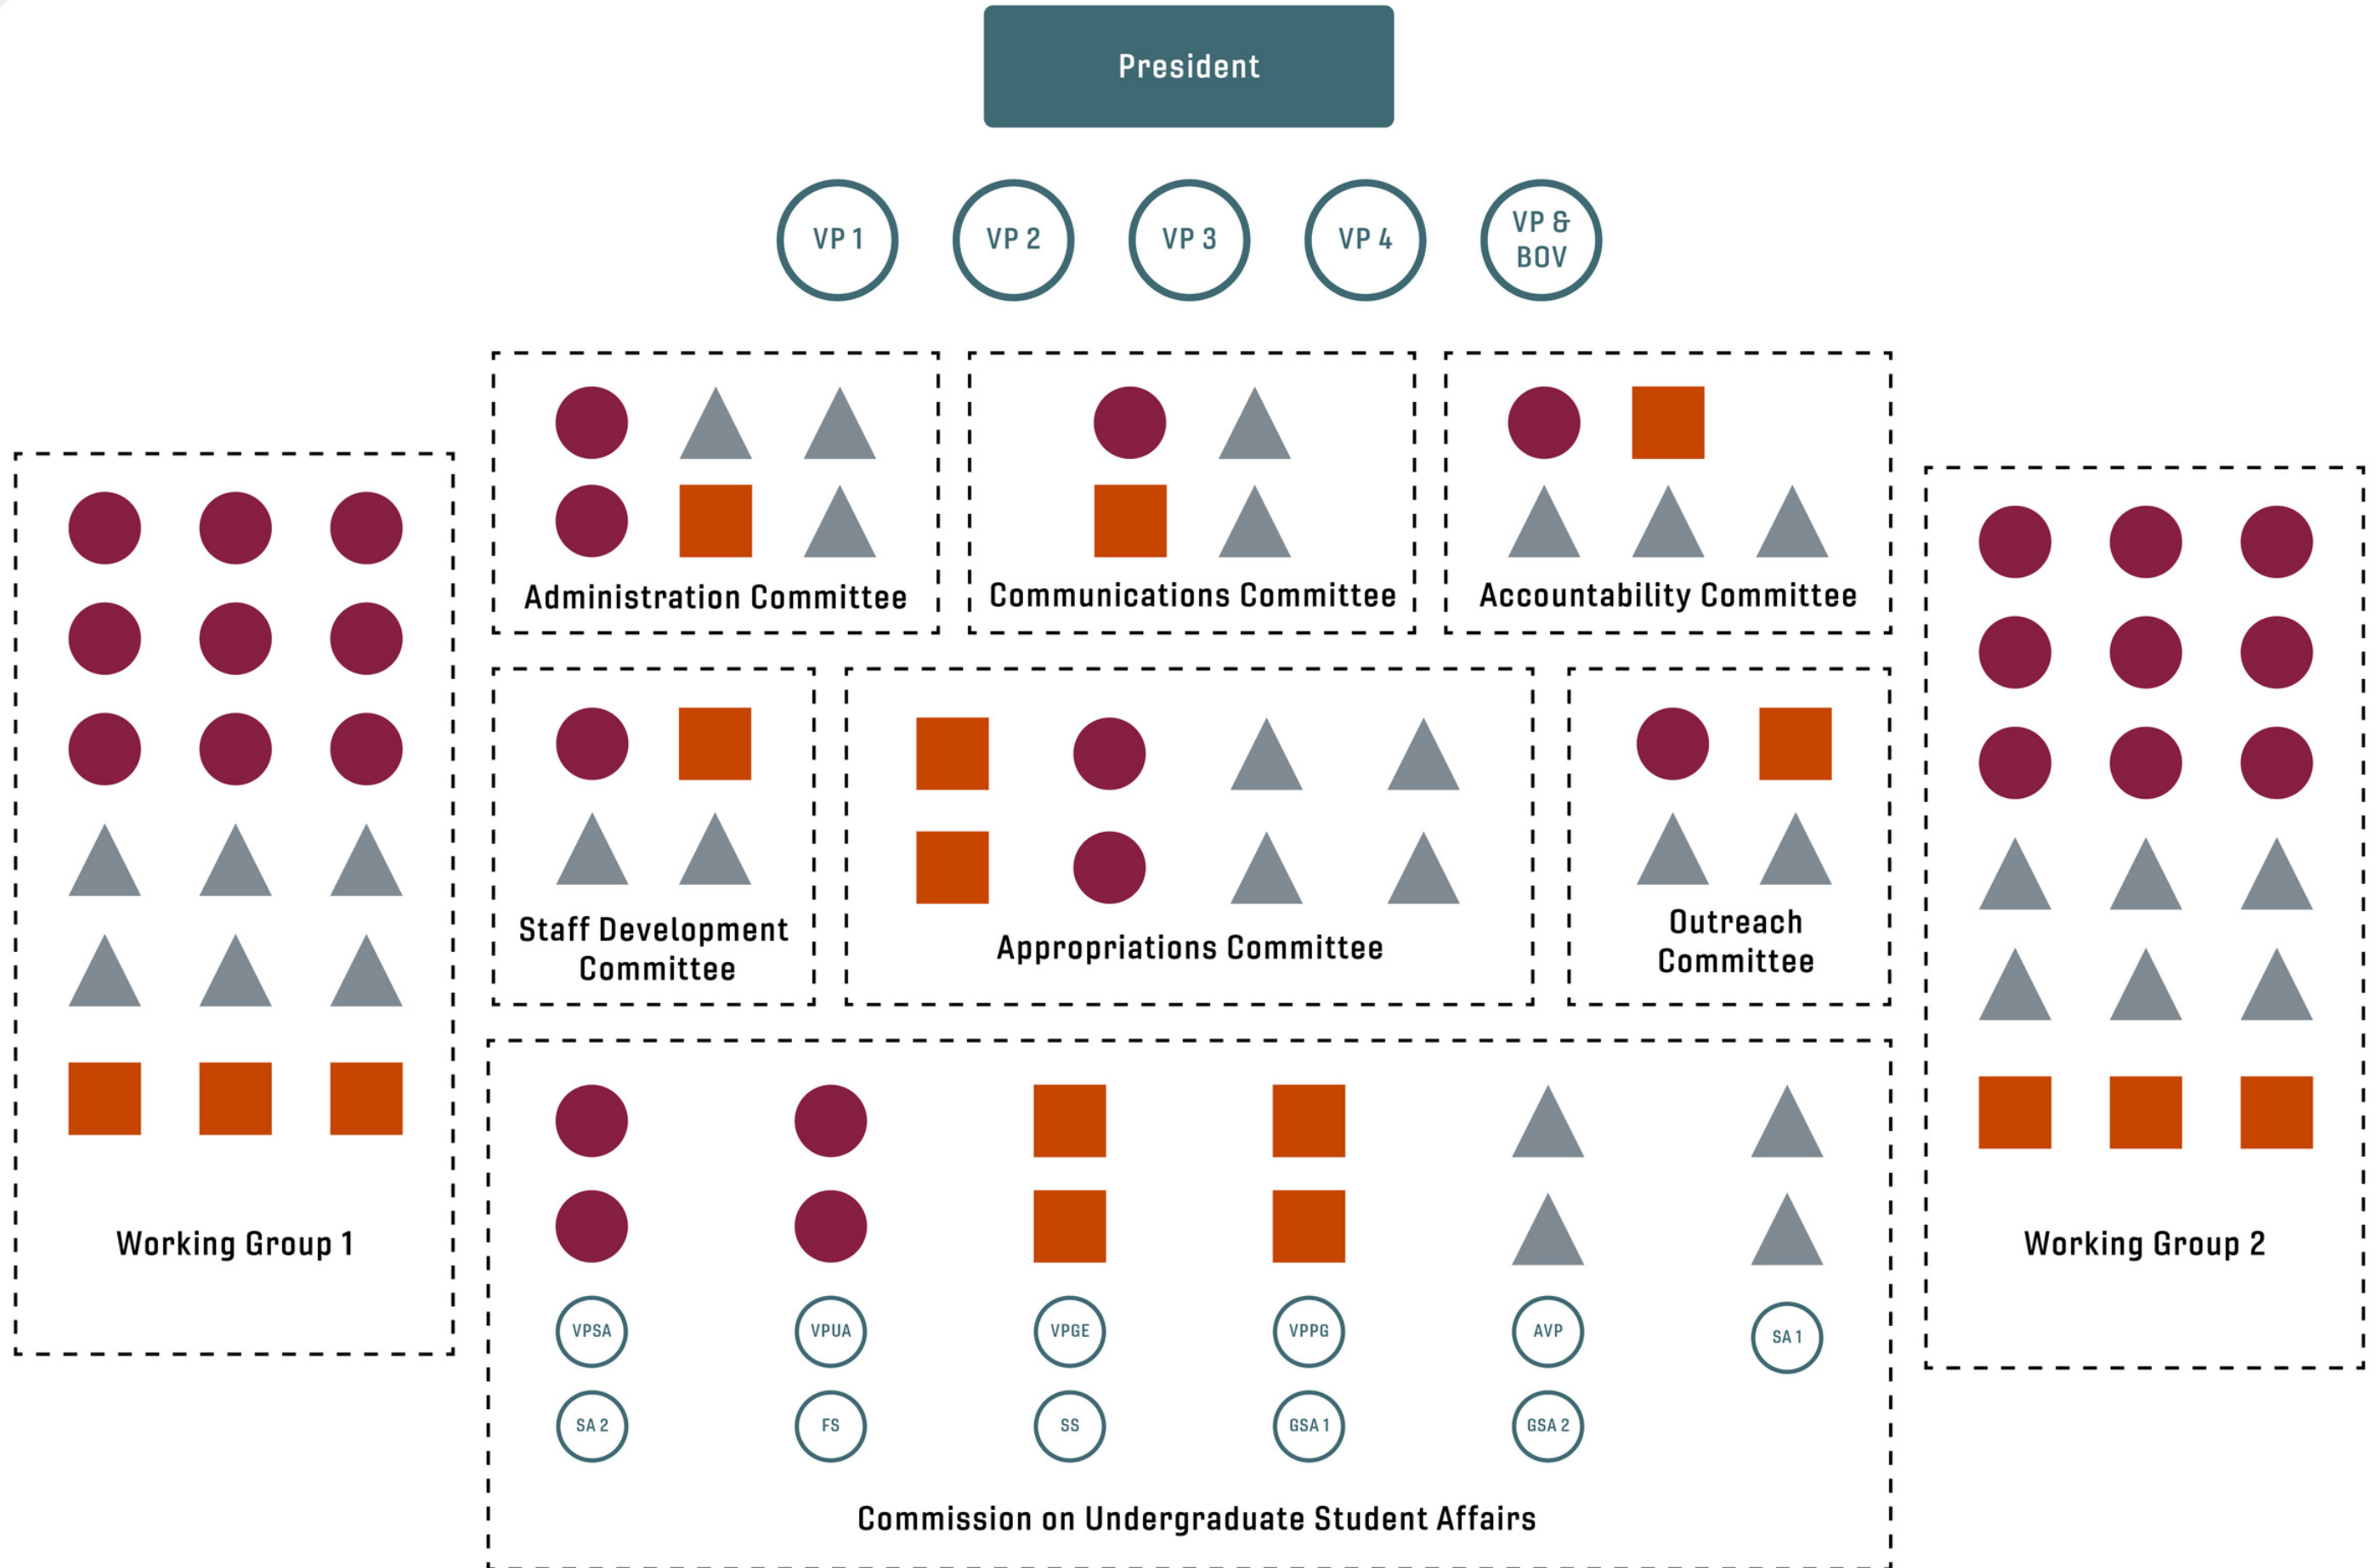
President

VP 1

VP 2

VP 3

VP 4

VP & BOV

Administration Committee

Communications Committee

Accountability Committee

Working Group 1

Staff Development Committee

Appropriations Committee

Outreach Committee

Working Group 2

VPSA

VPUA

VPGE

VPPG

AVP

SA 1

SA 2

FS

SS

GSA 1

GSA 2

Commission on Undergraduate Student Affairs